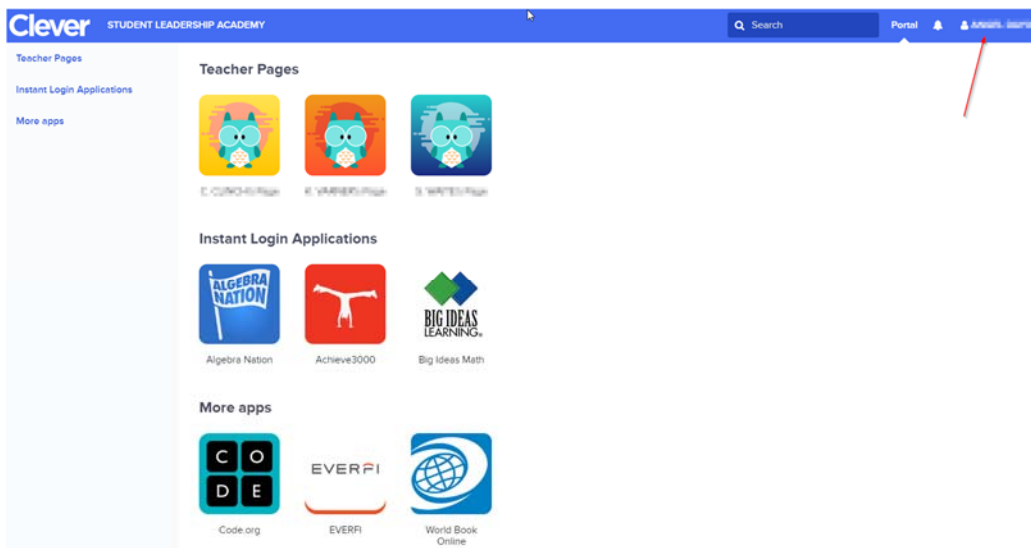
Clever STUDENT LEADERSHIP ACADEMY

Search

Portal

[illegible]

Teacher Pages

Instant Login Applications

More apps

Teacher Pages

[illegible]

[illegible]

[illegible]

Instant Login Applications

ALGEBRA NATION

Algebra Nation

Achieve3000

BIG IDEAS LEARNING

Big Ideas Math

More apps

C O D E

Code.org

EVERFI

EVERFI

World Book Online